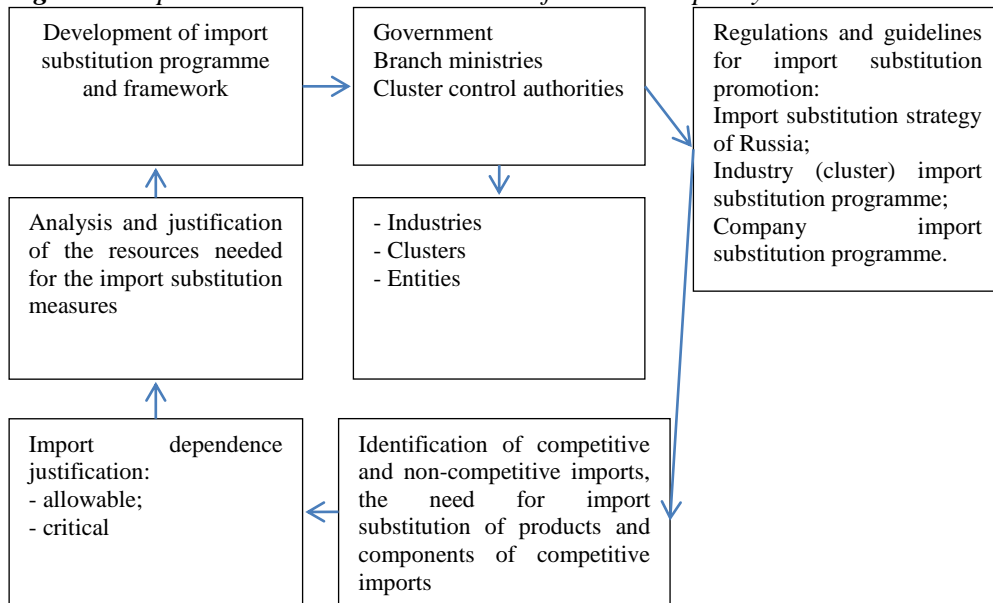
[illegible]

Development of import substitution programme and framework

Government
Branch ministries
Cluster control authorities

Regulations and guidelines for import substitution promotion:
Import substitution strategy of Russia;
Industry (cluster) import substitution programme;
Company import substitution programme.

Analysis and justification of the resources needed for the import substitution measures

- Industries
- Clusters
- Entities

Import dependence justification:
- allowable;
- critical

Identification of competitive and non-competitive imports, the need for import substitution of products and components of competitive imports